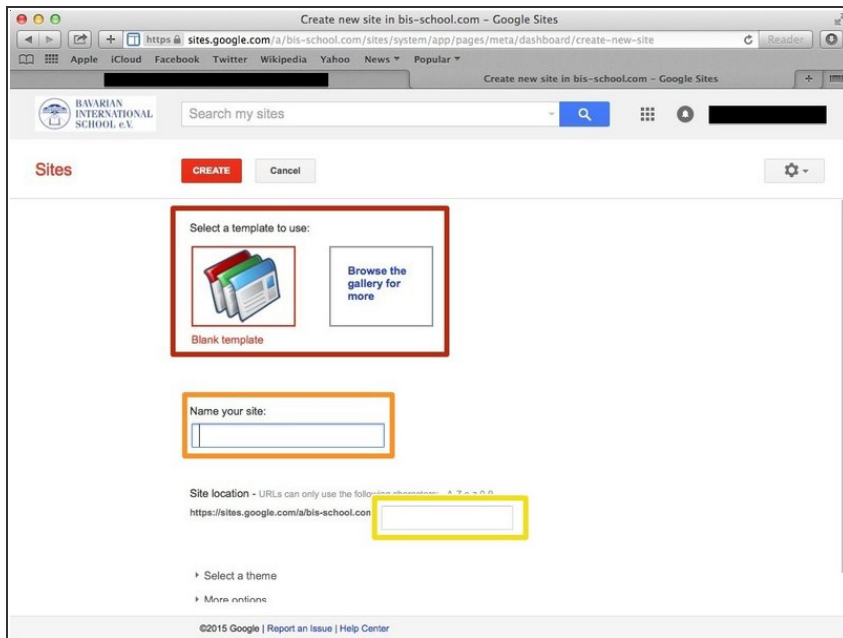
Create new site in bis-school.com - Google Sites

https sites.google.com/a/bis-school.com/sites/system/app/pages/meta/dashboard/create-new-site

Reader

Apple iCloud Facebook Twitter Wikipedia Yahoo News Popular

Create new site in bis-school.com - Google Sites

BAVARIAN INTERNATIONAL SCHOOL e.V.

Search my sites

Sites

CREATE

Cancel

Select a template to use:

Blank template

Browse the gallery for more

Name your site:

Site location - URLs can only use the follo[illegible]

https://sites.google.com/a/bis-school.com

Select a theme

More options

©2015 Google | Report an Issue | Help Center